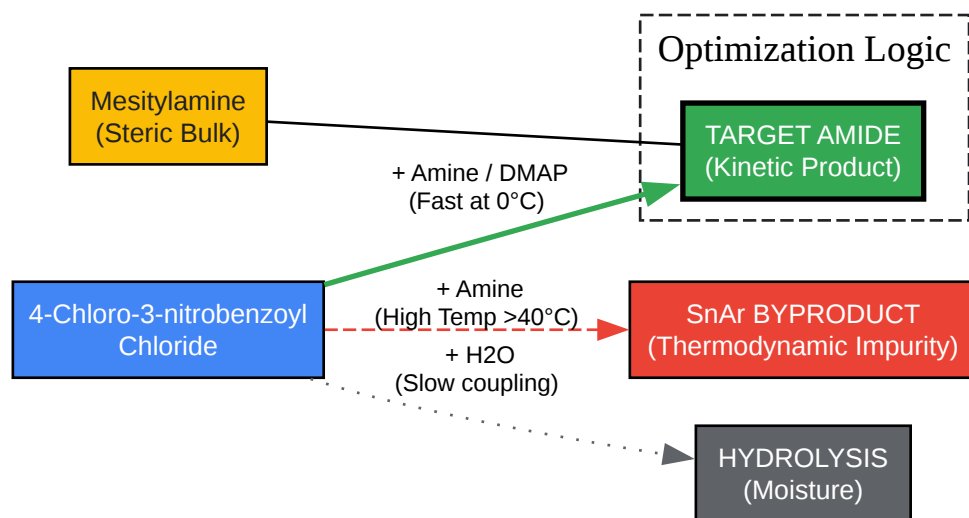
Optimization Logic

Mesitylamine
(Steric Bulk)

TARGET AMIDE
(Kinetic Product)

+ Amine / DMAP
(Fast at 0°C)

4-Chloro-3-nitrobenzoyl
Chloride

+ Amine
(High Temp >40°C)

SnAr BYPRODUCT
(Thermodynamic Impurity)

+ H2O
(Slow coupling)

HYDROLYSIS
(Moisture)